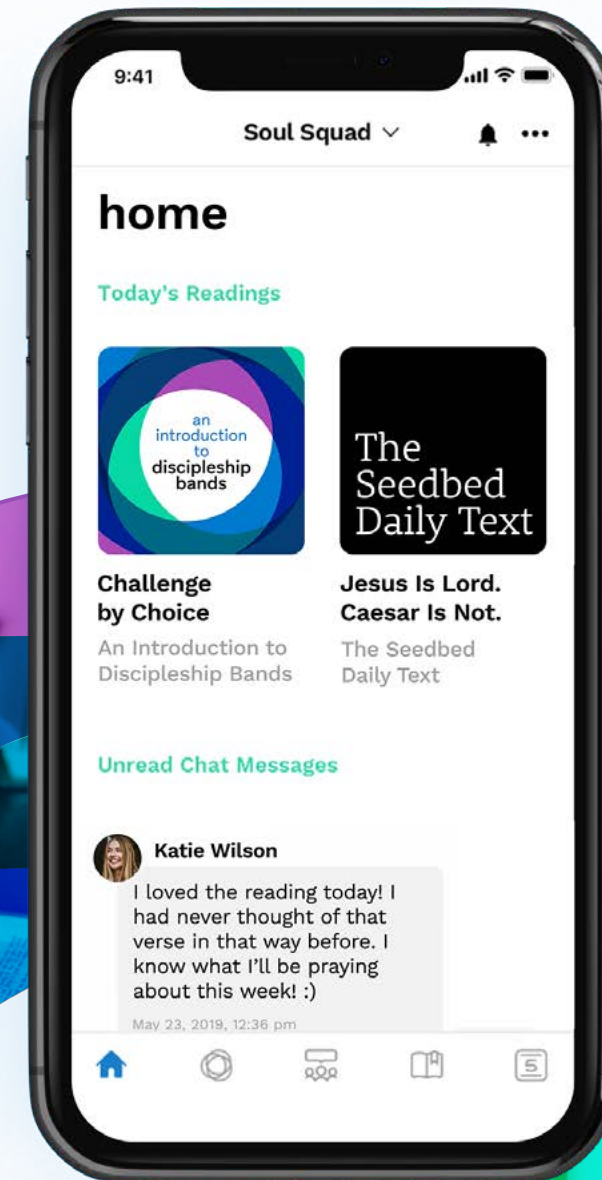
9:41

Soul Squad

home

Today's Readings

an introduction to discipleship bands

The Seedbed Daily Text

Challenge by Choice
An Introduction to Discipleship Bands

Jesus Is Lord. Caesar Is Not.
The Seedbed Daily Text

Unread Chat Messages

Katie Wilson
I loved the reading today! I had never thought of that verse in that way before. I know what I'll be praying about this week! :)
May 23, 2019, 12:36 pm